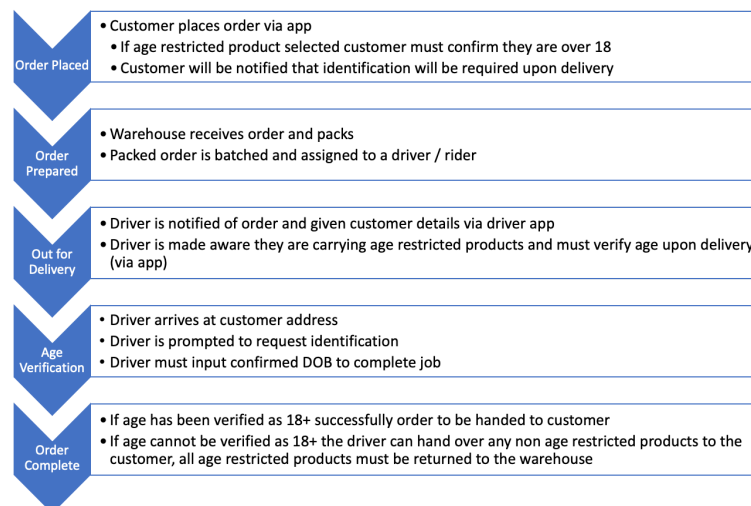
Order Placed

• Customer places order via app
• If age restricted product selected customer must confirm they are over 18
• Customer will be notified that identification will be required upon delivery

Order Prepared

• Warehouse receives order and packs
• Packed order is batched and assigned to a driver / rider

Out for Delivery

• Driver is notified of order and given customer details via driver app
• Driver is made aware they are carrying age restricted products and must verify age upon delivery (via app)

Age Verification

• Driver arrives at customer address
• Driver is prompted to request identification
• Driver must input confirmed DOB to complete job

Order Complete

• If age has been verified as 18+ successfully order to be handed to customer
• If age cannot be verified as 18+ the driver can hand over any non age restricted products to the customer, all age restricted products must be returned to the warehouse